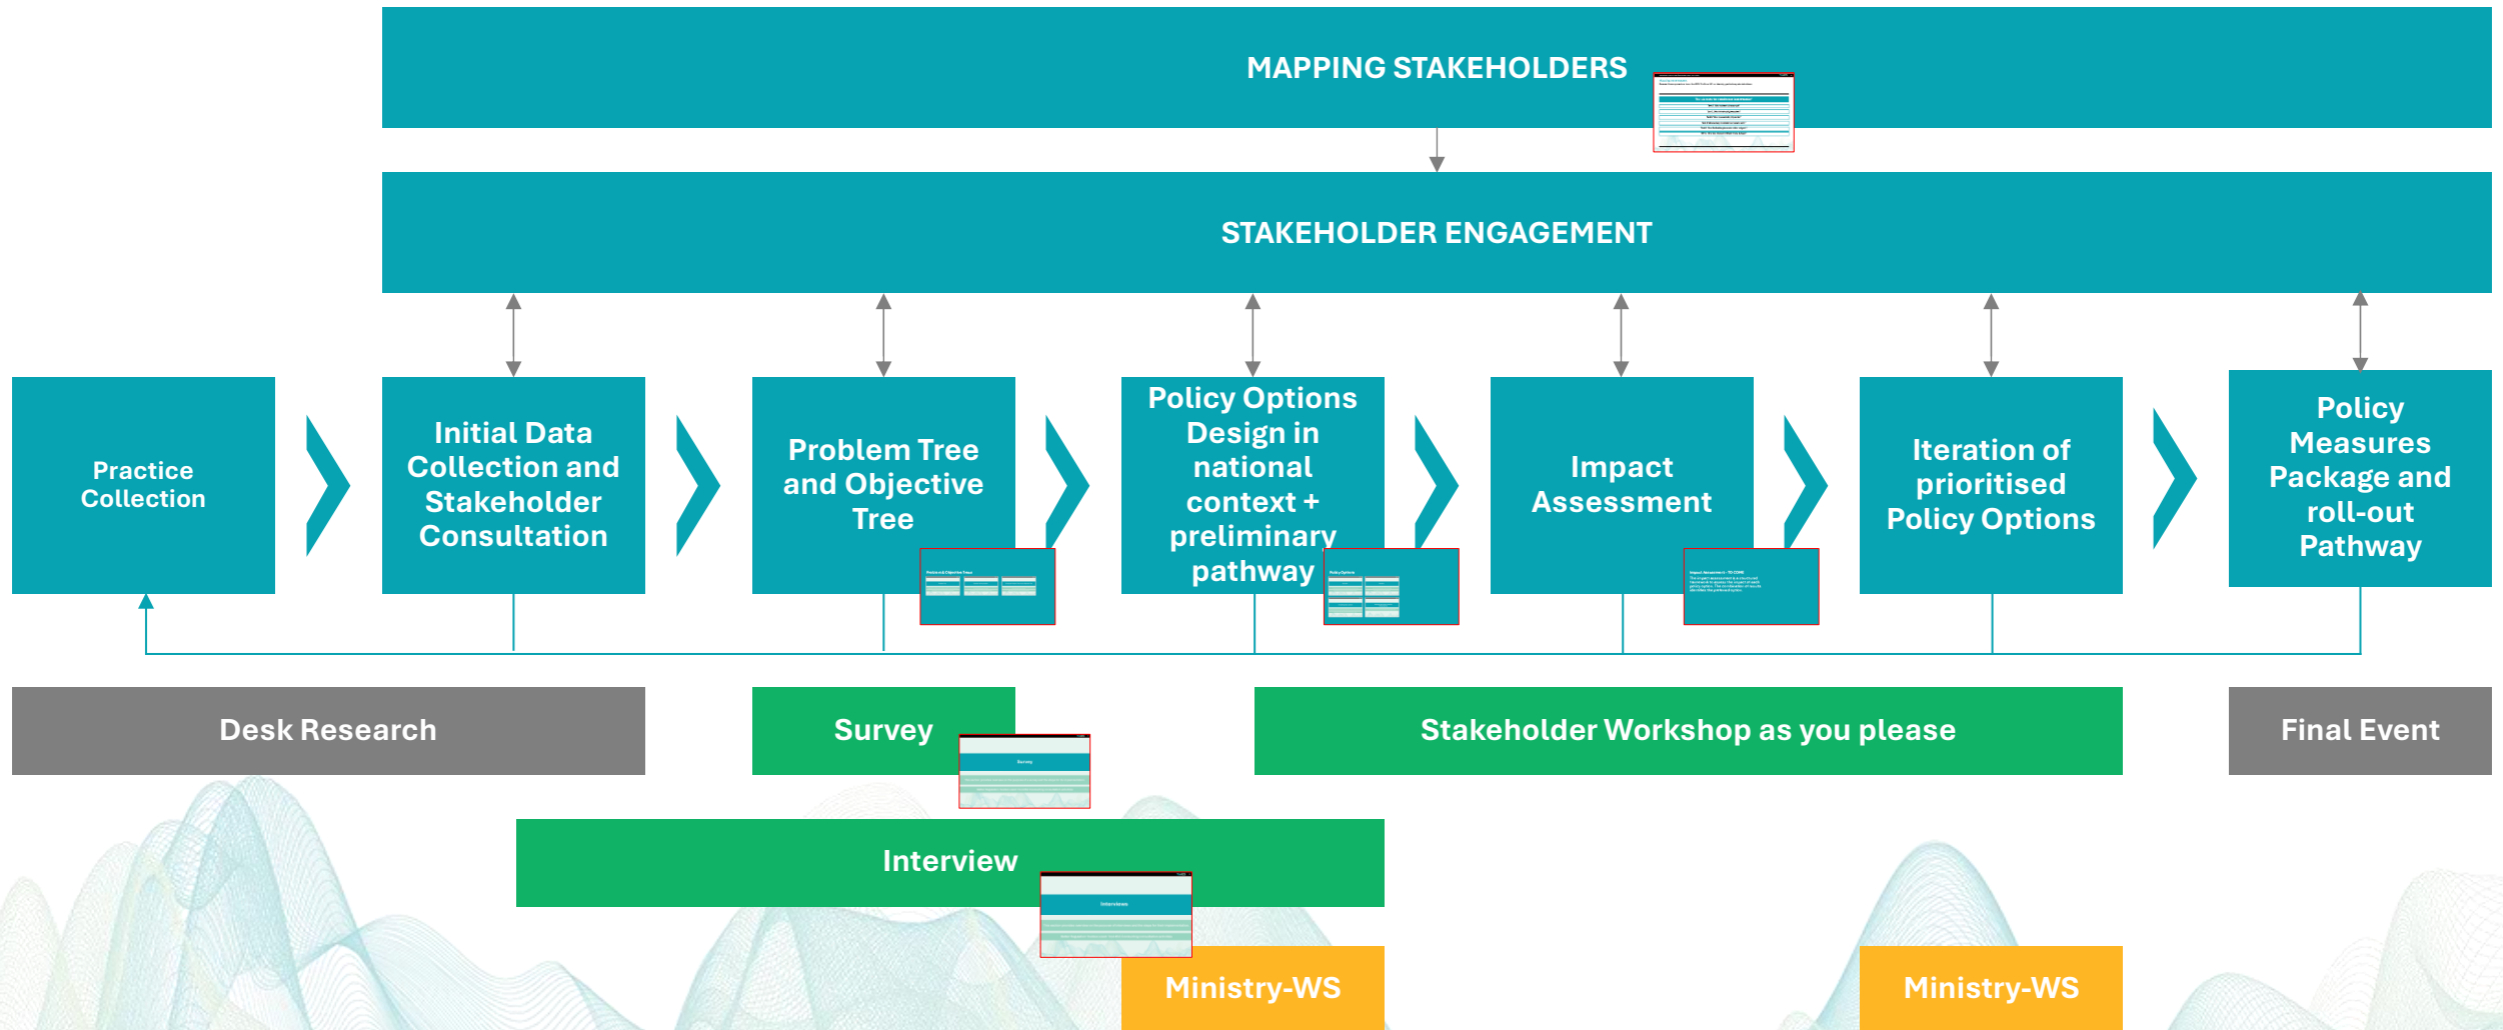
MAPPING STAKEHOLDERS

STAKEHOLDER ENGAGEMENT

Practice Collection

Initial Data Collection and Stakeholder Consultation

Problem Tree and Objective Tree

Policy Options Design in national context + preliminary pathway

Impact Assessment

Iteration of prioritised Policy Options

Policy Measures Package and roll-out Pathway

Desk Research

Survey

Stakeholder Workshop as you please

Final Event

Interview

Ministry-WS

Ministry-WS